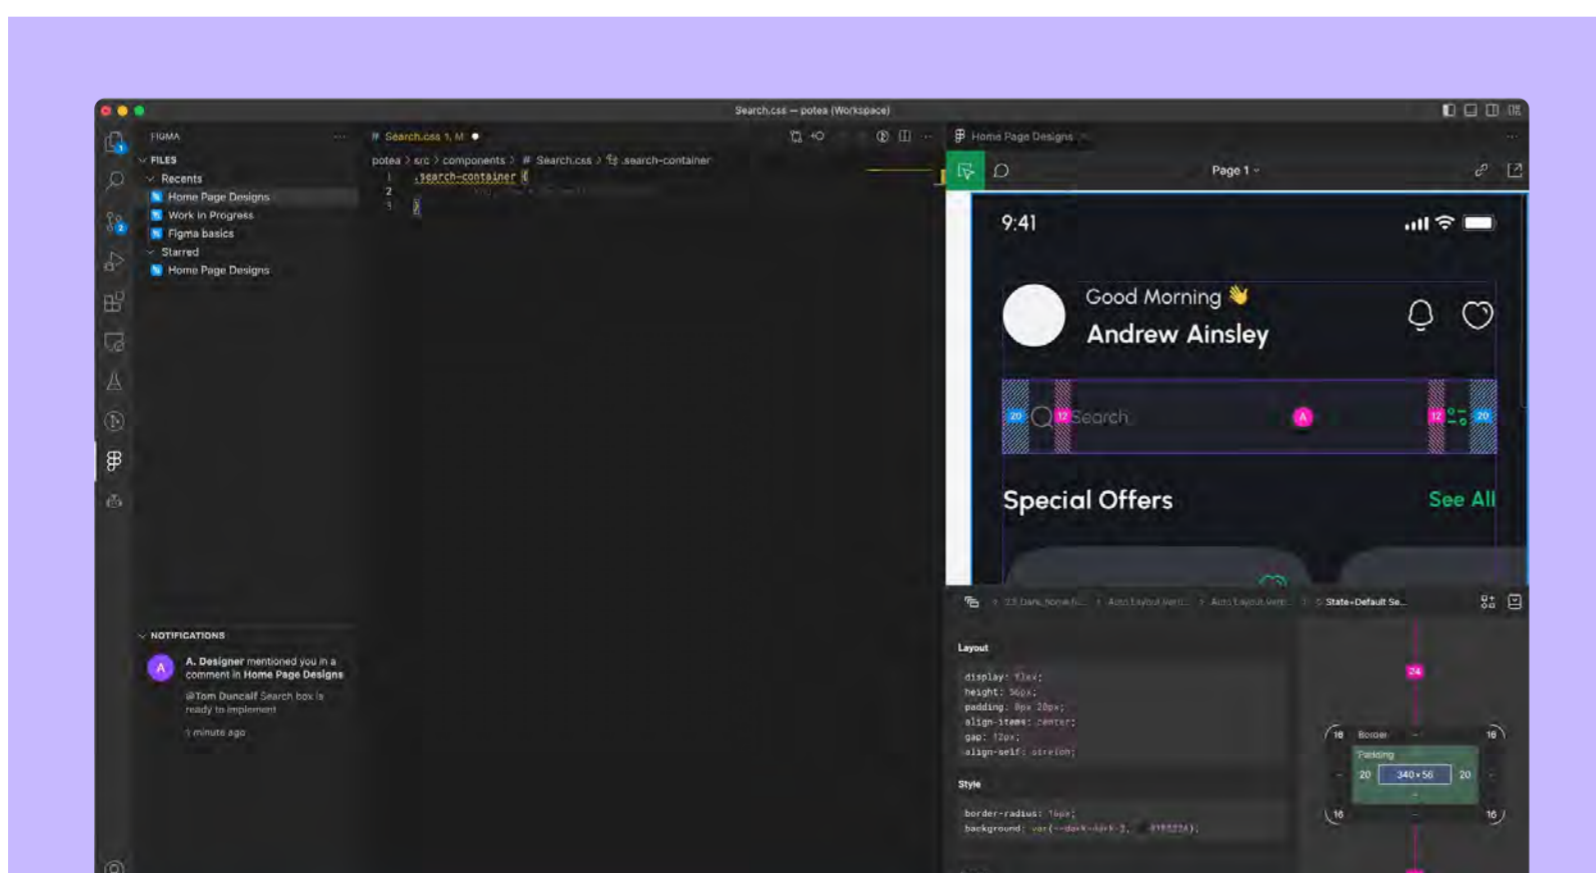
Search.css — potea (Workspace)

FIGMA
FILES
Recents
Home Page Designs
Work in Progress
Figma basics
Starred
Home Page Designs

Search.css 1, M

potea > src > components > # Search.css > .search-container
1 .search-container {
2
3 }

NOTIFICATIONS
A. Designer mentioned you in a comment in Home Page Designs
@Tom Duncalf Search box is ready to implement
1 minute ago

Home Page Designs

Page 1

9:41
Good Morning 👋
Andrew Ainsley
20 12 Search 12 20
Special Offers
See All

State=Default Se...

Layout
display: flex;
height: 56px;
padding: 0px 20px;
align-items: center;
gap: 12px;
align-self: stretch;

Style
border-radius: 16px;
background: var(--dark-dark-3, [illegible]);

24
16 Border 16
Padding
20 340×56 20
16 16